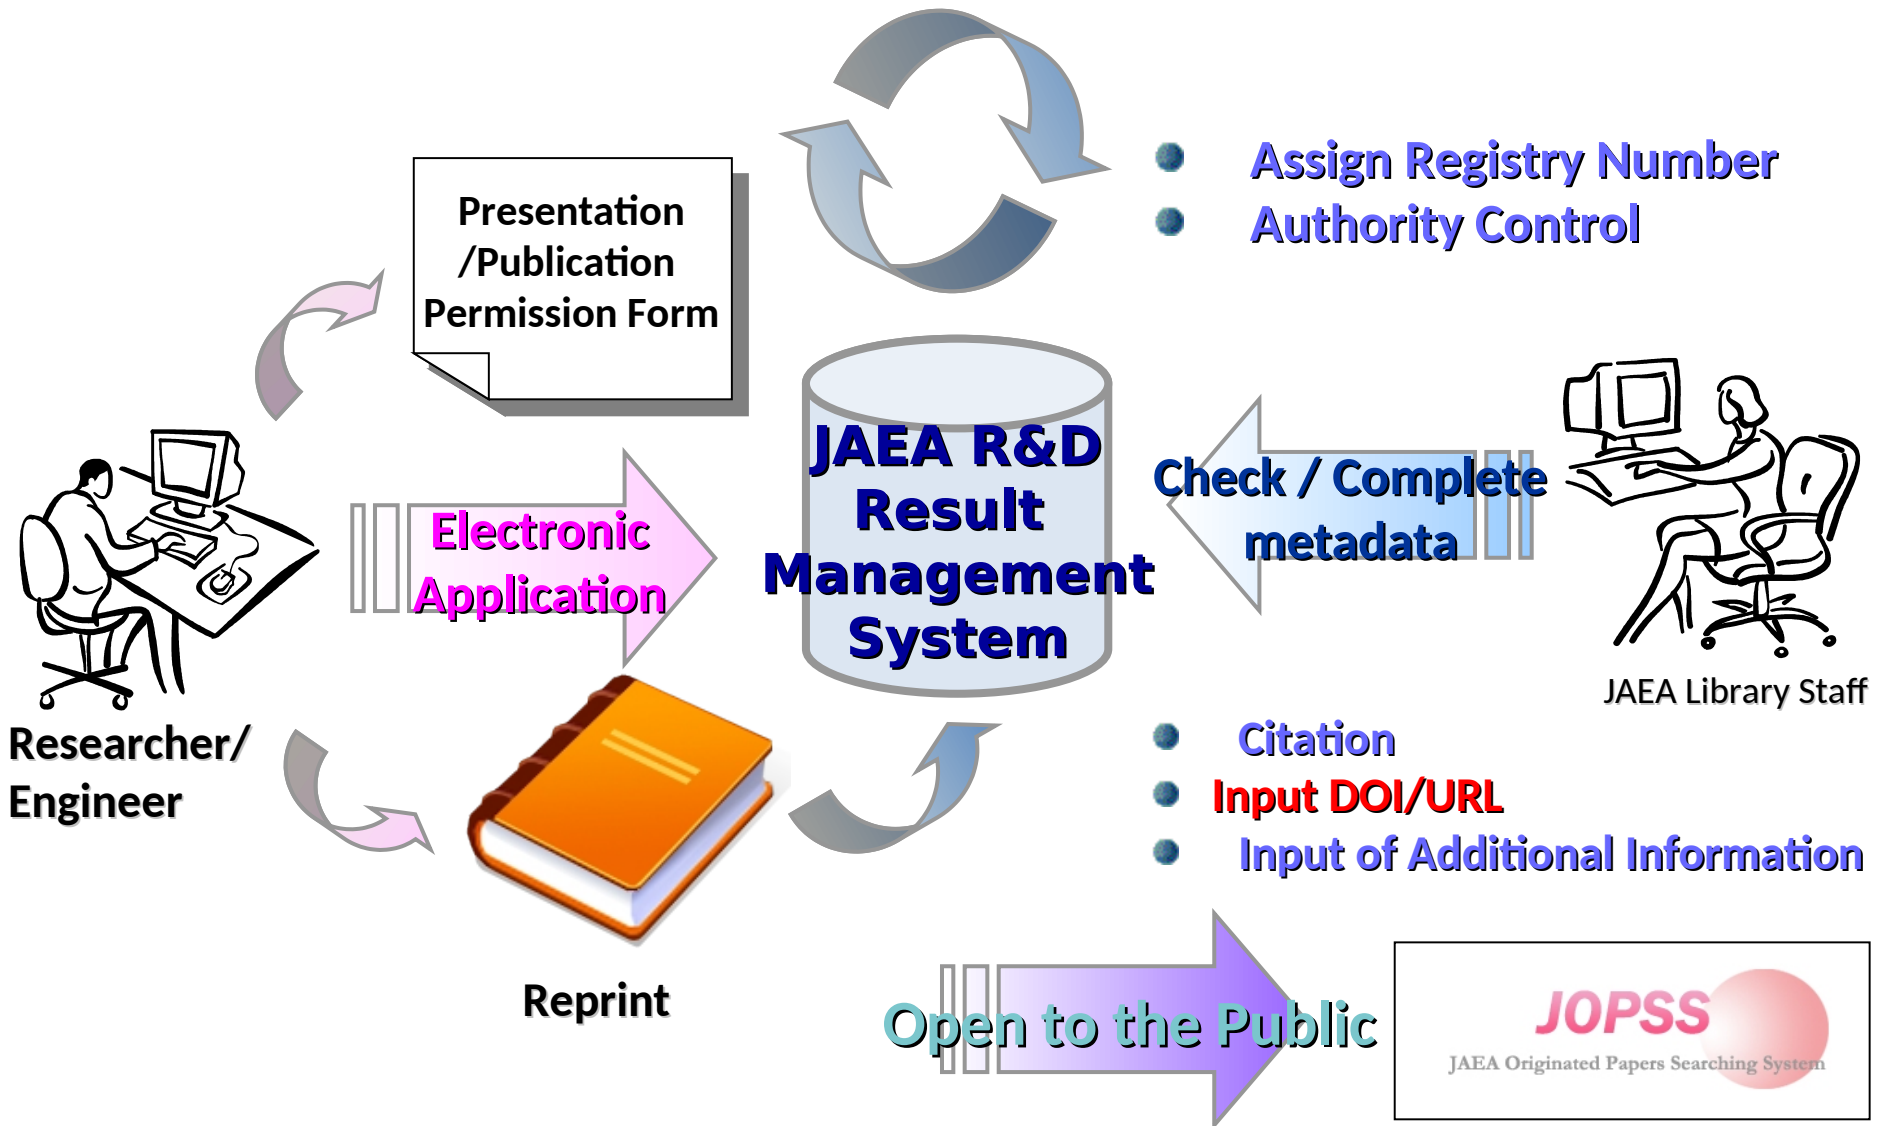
Presentation /Publication Permission Form

Assign Registry Number
Authority Control

JAEA R&D Result Management System

Electronic Application

Check / Complete metadata

Researcher/ Engineer

JAEA Library Staff

Citation
Input DOI/URL
Input of Additional Information

Reprint

Open to the Public

JOPSS
JAEA Originated Papers Searching System